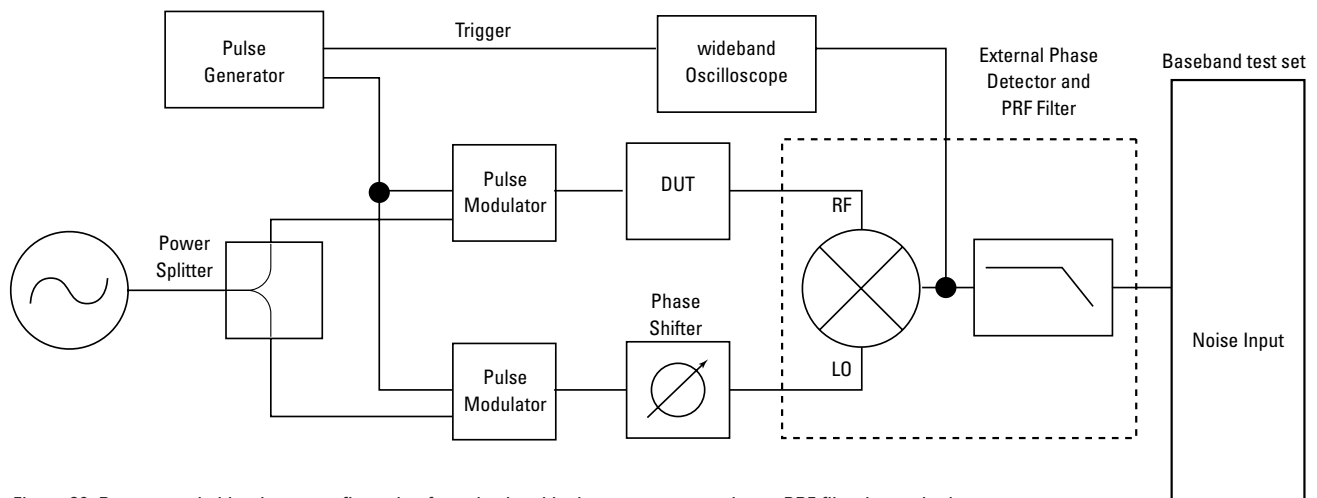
Pulse Generator

Trigger

wideband Oscilloscope

External Phase Detector and PRF Filter

Baseband test set

Pulse Modulator

DUT

RF

Power Splitter

Phase Shifter

Noise Input

Pulse Modulator

LO

Figure 28. Recommended hardware configuration for pulsed residual measurement, where a PRF filter is required